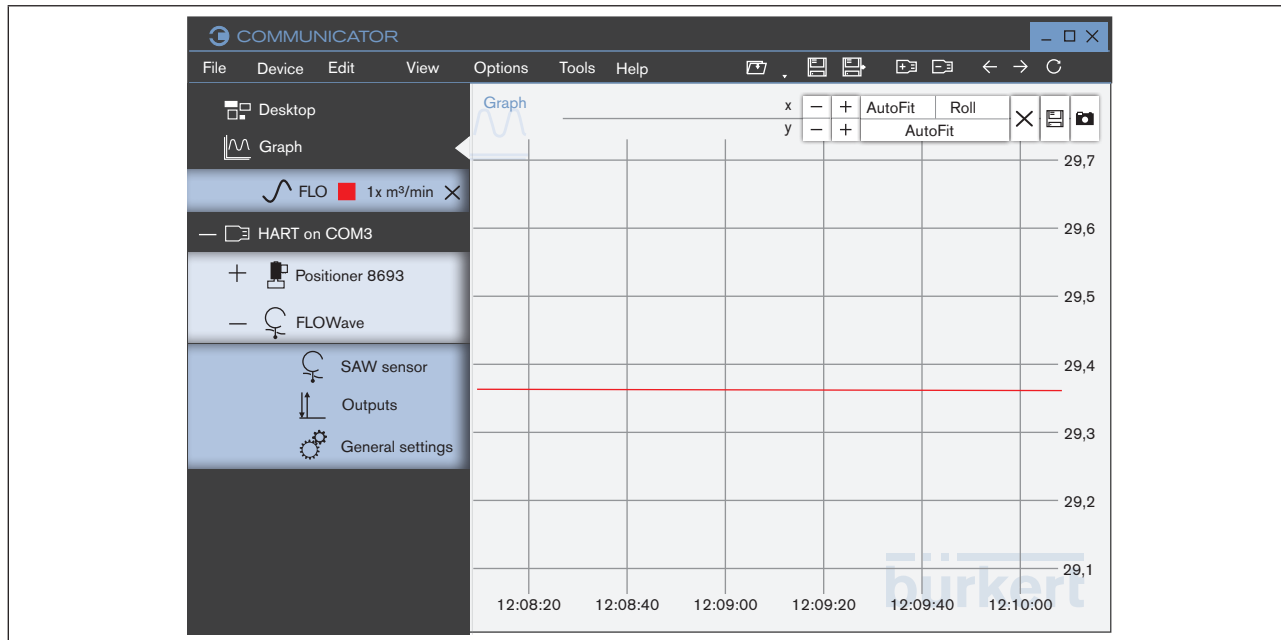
COMMUNICATOR

File Device Edit View Options Tools Help

Desktop

Graph

FLO 1x m³/min

HART on COM3

Positioner 8693

FLOWave

SAW sensor

Outputs

General settings

Graph

x – + AutoFit Roll

y – + AutoFit

29,7

29,6

29,5

29,4

29,3

29,2

29,1

12:08:20 12:08:40 12:09:00 12:09:20 12:09:40 12:10:00

bürkert